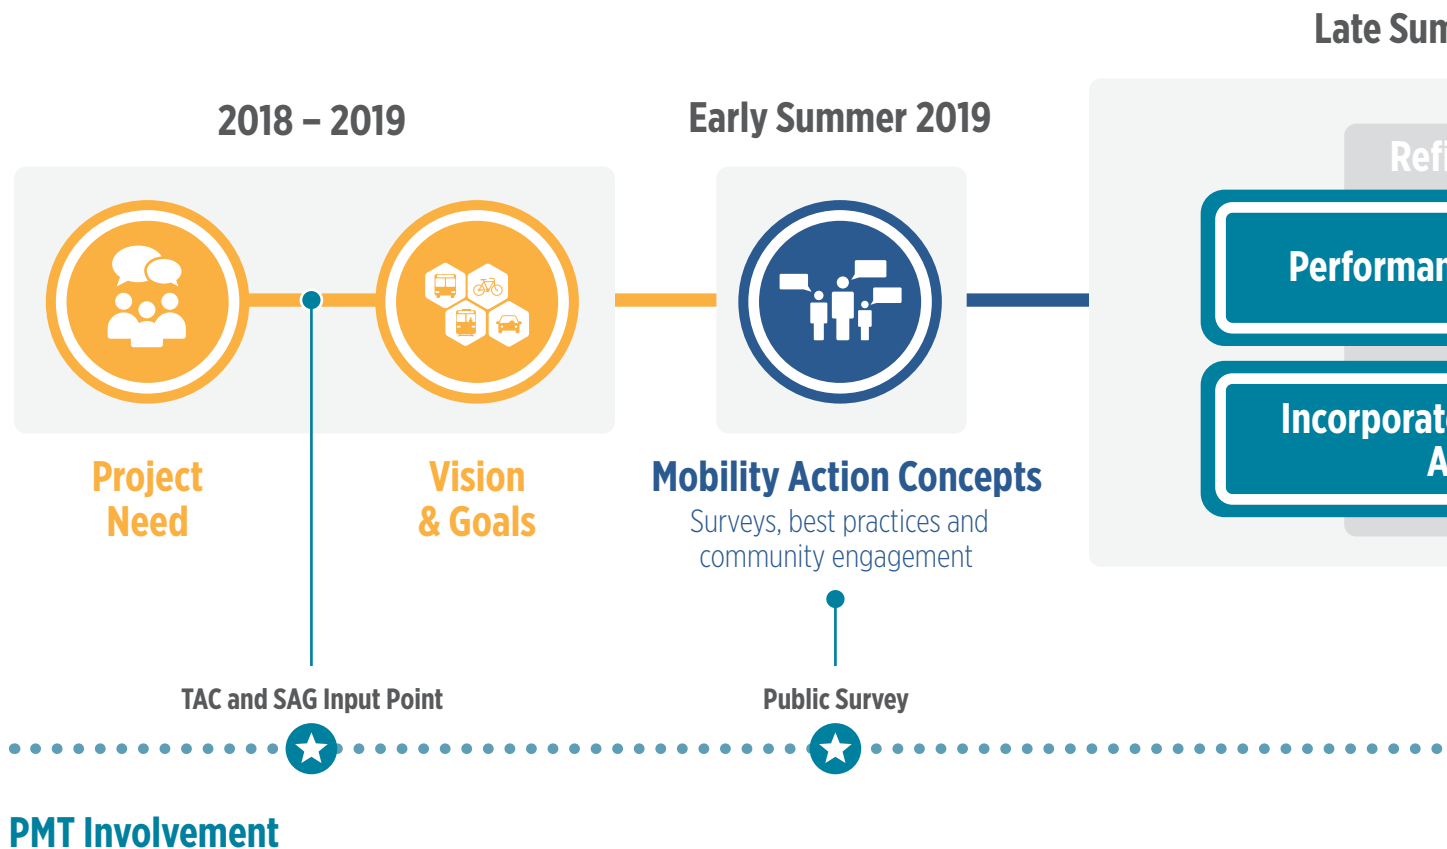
Late Sun

2018 – 2019

Early Summer 2019

Refi

Performan

Incorporat
A

Project Need

Vision & Goals

Mobility Action Concepts

Surveys, best practices and community engagement

TAC and SAG Input Point

Public Survey

PMT Involvement